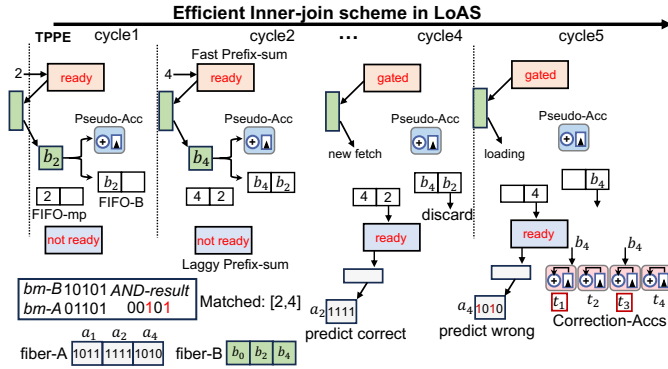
Efficient Inner-join scheme in LoAS

TPPE cycle1

2

ready

Pseudo-Acc

$b_2$

2 | 2

$b_2$

FIFO-mp FIFO-B

not ready

cycle2

Fast Prefix-sum

4

ready

Pseudo-Acc

$b_4$

4 | 2

$b_4$ $b_2$

not ready

Laggy Prefix-sum

...

cycle4

gated

new fetch

Pseudo-Acc

4 | 2

$b_4$ $b_2$

discard

ready

$a_2$ 1111

predict correct

cycle5

gated

Pseudo-Acc

loading

4

$b_4$

ready

$b_4$

$b_4$

$a_4$ 1010

predict wrong

$t_1$ $t_2$ $t_3$ $t_4$

Correction-Accs

bm-B 10101 AND-result
bm-A 01101 00101

Matched: [2,4]

$a_1$ $a_2$ $a_4$

fiber-A 1011 1111 1010

fiber-B $b_0$ $b_2$ $b_4$